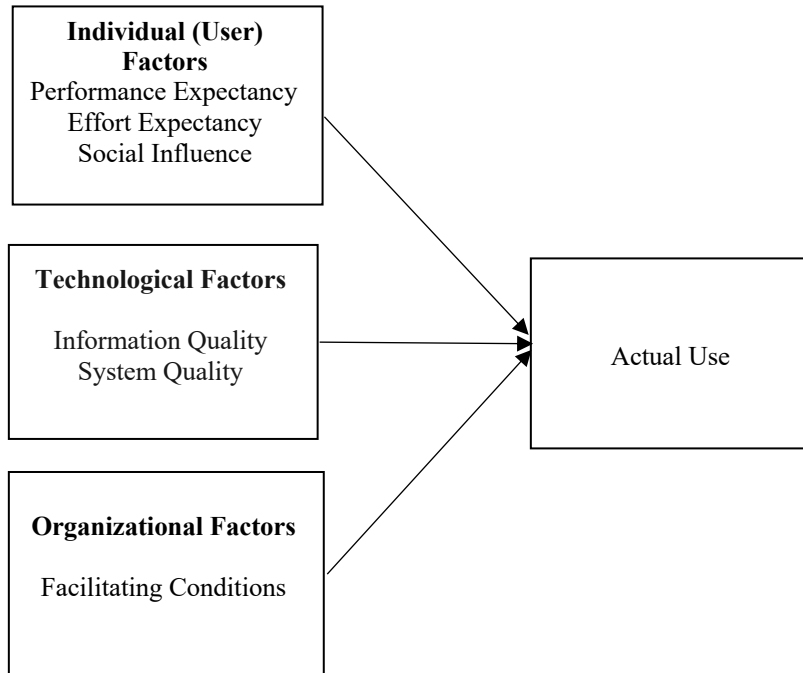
Individual (User) Factors
Performance Expectancy
Effort Expectancy
Social Influence

Technological Factors

Information Quality
System Quality

Organizational Factors

Facilitating Conditions

Actual Use